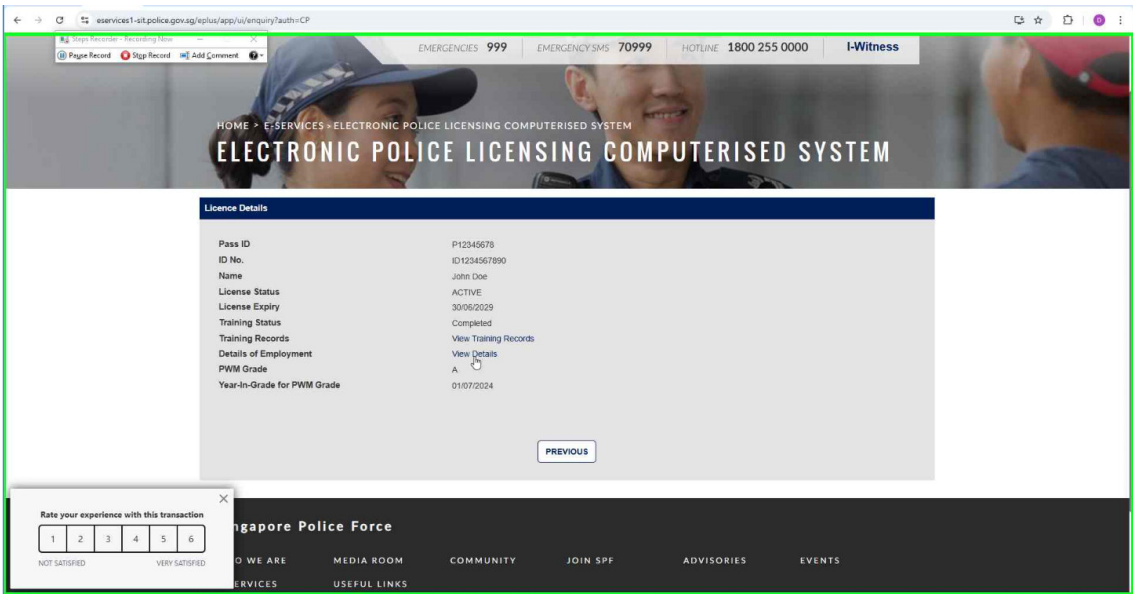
eservices1-sit.police.gov.sg/eplus/app/ui/enquiry?auth=CP

Steps Recorder - Recording Now

Pause Record Stop Record Add Comment

EMERGENCIES 999 EMERGENCY SMS 70999 HOTLINE 1800 255 0000 I-Witness

HOME > E-SERVICES > ELECTRONIC POLICE LICENSING COMPUTERISED SYSTEM

ELECTRONIC POLICE LICENSING COMPUTERISED SYSTEM

Licence Details

| | |
|---|---|
| Pass ID | P12345678 |
| ID No. | ID1234567890 |
| Name | John Doe |
| License Status | ACTIVE |
| License Expiry | 30/06/2029 |
| Training Status | Completed |
| Training Records | View Training Records |
| Details of Employment | View Details |
| PWM Grade | A |
| Year-In-Grade for PWM Grade | 01/07/2024 |

PREVIOUS

Rate your experience with this transaction

1 2 3 4 5 6

NOT SATISFIED VERY SATISFIED

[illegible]ngapore Police Force

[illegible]O WE ARE MEDIA ROOM COMMUNITY JOIN SPF ADVISORIES EVENTS

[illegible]ERVICES USEFUL LINKS